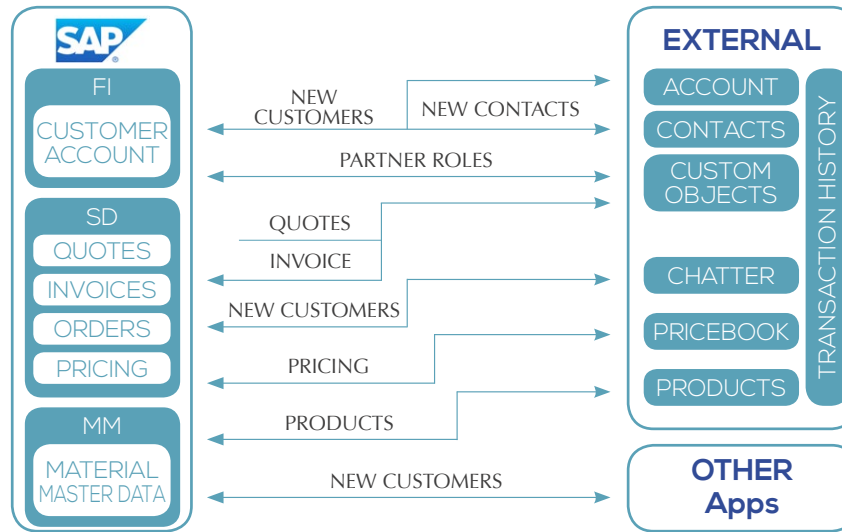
SAP

FI

CUSTOMER ACCOUNT

SD

QUOTES

INVOICES

ORDERS

PRICING

MM

MATERIAL MASTER DATA

NEW CUSTOMERS

NEW CONTACTS

PARTNER ROLES

QUOTES

INVOICE

NEW CUSTOMERS

PRICING

PRODUCTS

NEW CUSTOMERS

EXTERNAL

ACCOUNT

CONTACTS

CUSTOM OBJECTS

CHATTER

PRICEBOOK

PRODUCTS

TRANSACTION HISTORY

OTHER Apps